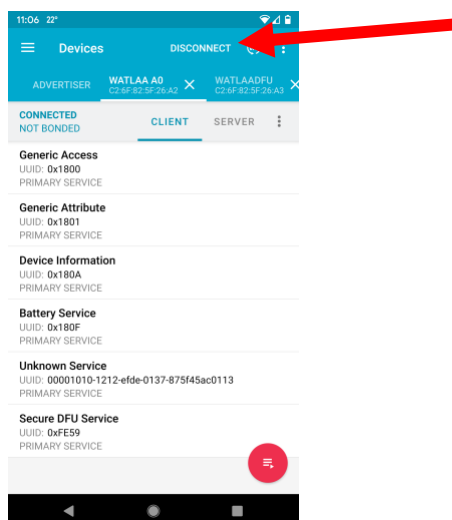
11:06 22°

Devices DISCONNECT

ADVERTISER WATLAA A0 C2:6F:82:5F:26:A2 WATLAADFU C2:6F:82:5F:26:A3

CONNECTED
NOT BONDED
CLIENT SERVER

Generic Access
UUID: 0x1800
PRIMARY SERVICE

Generic Attribute
UUID: 0x1801
PRIMARY SERVICE

Device Information
UUID: 0x180A
PRIMARY SERVICE

Battery Service
UUID: 0x180F
PRIMARY SERVICE

Unknown Service
UUID: 00001010-1212-efde-0137-875f45ac0113
PRIMARY SERVICE

Secure DFU Service
UUID: 0xFE59
PRIMARY SERVICE